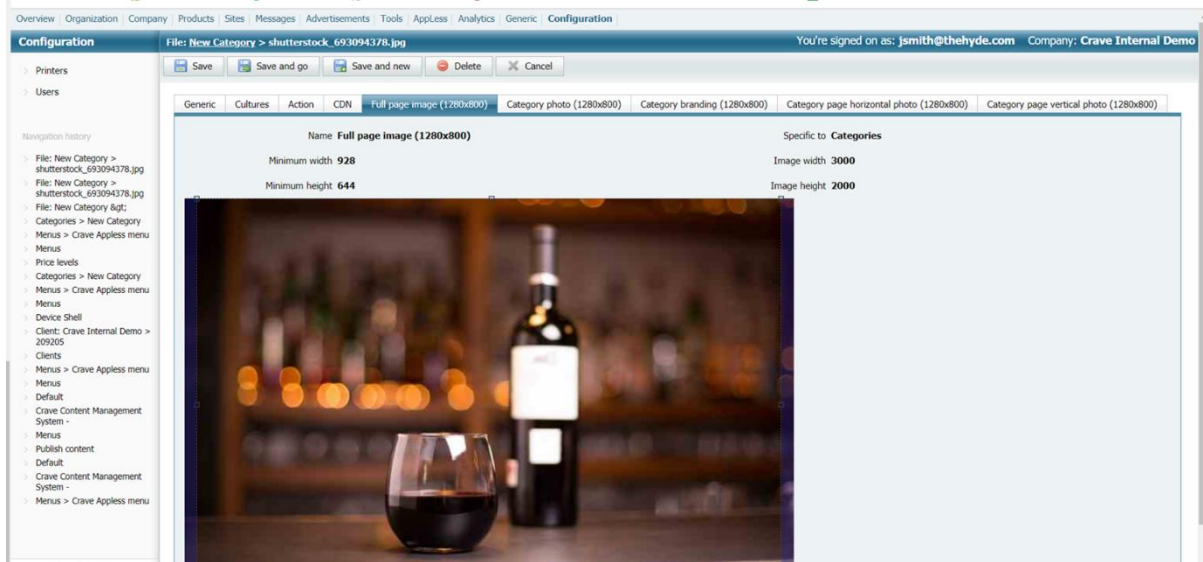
Overview | Organization | Company | Products | Sites | Messages | Advertisements | Tools | AppLess | Analytics | Generic | Configuration

Configuration

File: New Category > shutterstock_693094378.jpg

You're signed on as: jsmith@thehyde.com Company: Crave Internal Demo

Printers

Users

Save | Save and go | Save and new | Delete | Cancel

Generic | Cultures | Action | CDN | Full page image (1280x800) | Category photo (1280x800) | Category branding (1280x800) | Category page horizontal photo (1280x800) | Category page vertical photo (1280x800)

Name **Full page image (1280x800)**

Specific to **Categories**

Minimum width **928**

Image width **3000**

Minimum height **644**

Image height **2000**

Navigation history

File: New Category > shutterstock_693094378.jpg
File: New Category > shutterstock_693094378.jpg
File: New Category &gt;
Categories > New Category
Menus > Crave Appless menu
Menus
Price levels
Categories > New Category
Menus > Crave Appless menu
Menus
Device Shell
Client: Crave Internal Demo > 209205
Clients
Menus > Crave Appless menu
Menus
Default
Crave Content Management System -
Menus
Publish content
Default
Crave Content Management System -
Menus > Crave Appless menu